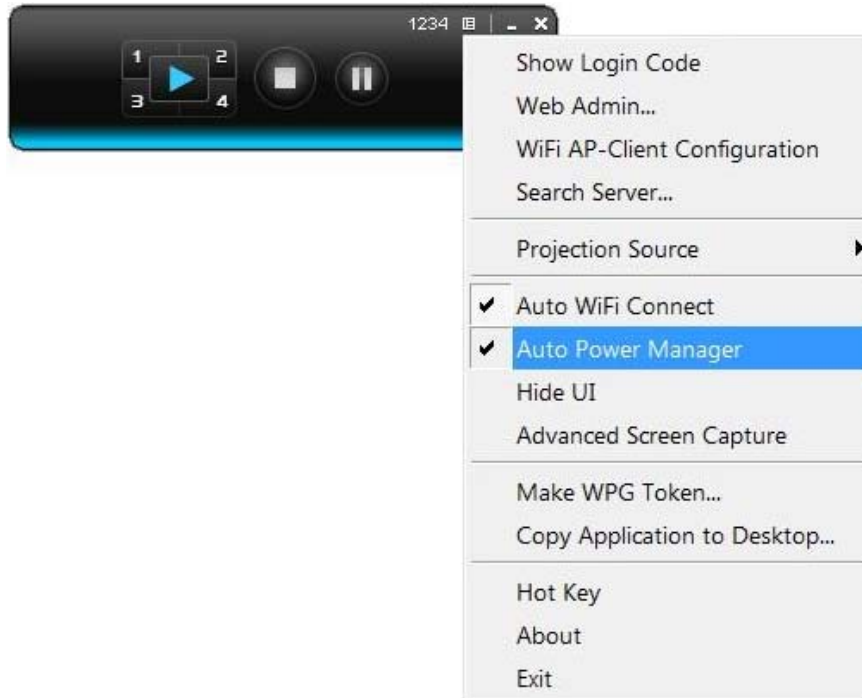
1234

1
2
3
4

Show Login Code
Web Admin...
WiFi AP-Client Configuration
Search Server...

Projection Source

✔ Auto WiFi Connect
✔ Auto Power Manager
Hide UI
Advanced Screen Capture

Make WPG Token...
Copy Application to Desktop...

Hot Key
About
Exit